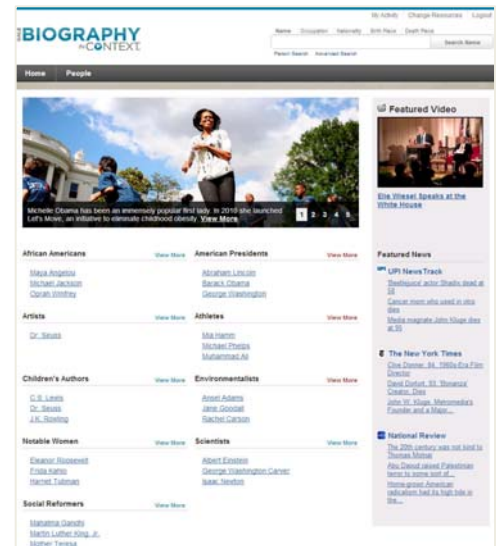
GALE BIOGRAPHY IN CONTEXT

My Activity Change Resources Logout

Name Occupation Nationality Birth Place Death Place

Search Name

Person Search Advanced Search

Home People

Michelle Obama has been an immensely popular first lady. In 2010 she launched Let's Move, an initiative to eliminate childhood obesity. View More

1 2 3 4 5

African Americans View More
Maya Angelou
Michael Jackson
Oprah Winfrey

American Presidents View More
Abraham Lincoln
Barack Obama
George Washington

Artists View More
Dr. Seuss

Athletes View More
Mia Hamm
Michael Phelps
Muhammad Ali

Children's Authors View More
C.S. Lewis
Dr. Seuss
J.K. Rowling

Environmentalists View More
Ansel Adams
Jane Goodall
Rachel Carson

Notable Women View More
Eleanor Roosevelt
Frida Kahlo
Harriet Tubman

Scientists View More
Albert Einstein
George Washington Carver
Isaac Newton

Social Reformers View More
Mahatma Gandhi
Martin Luther King, Jr.
Mother Teresa

Featured Video

Elie Wiesel Speaks at the White House

Featured News

UPI NewsTrack
'Beetlejuice' actor Shadix dead at 58
Cancer mom who used in vitro dies
Media magnate John Kluge dies at 95

The New York Times
Clive Donner, 84, 1960s-Era Film Director
David Dortort, 93, 'Bonanza' Creator, Dies
John W. Kluge, Metromedia's Founder and a Major...

National Review
The 20th century was not kind to Thomas Molnar
Abu Daoud raised Palestinian terror to some sort of...
Home-grown American radicalism had its high tide in the...